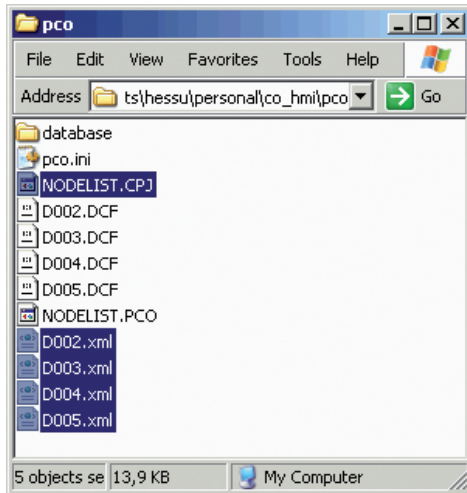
pco

File Edit View Favorites Tools Help

Address ts\hessu\personal\co_hmi\pco Go

database
pco.ini
NODELIST.CPJ
D002.DCF
D003.DCF
D004.DCF
D005.DCF
NODELIST.PCO
D002.xml
D003.xml
D004.xml
D005.xml

5 objects se 13,9 KB My Computer